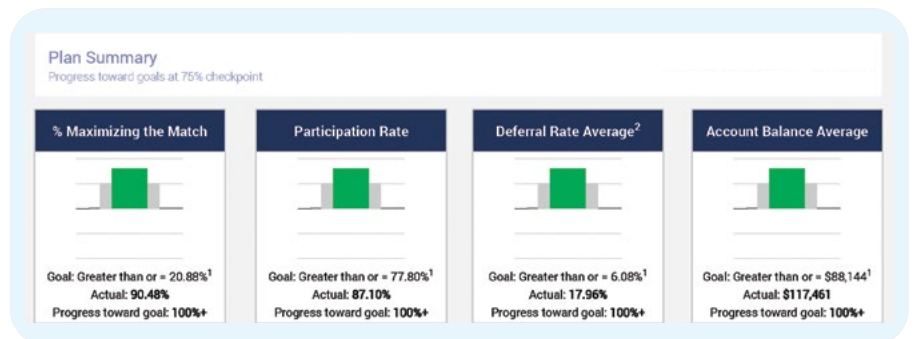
Plan Summary
Progress toward goals at 75% checkpoint

% Maximizing the Match

Goal: Greater than or = 20.88%$^1$
Actual: 90.48%
Progress toward goal: 100%+

Participation Rate

Goal: Greater than or = 77.80%$^1$
Actual: 87.10%
Progress toward goal: 100%+

Deferral Rate Average$^2$

Goal: Greater than or = 6.08%$^1$
Actual: 17.96%
Progress toward goal: 100%+

Account Balance Average

Goal: Greater than or = \$88,144$^1$
Actual: \$117,461
Progress toward goal: 100%+